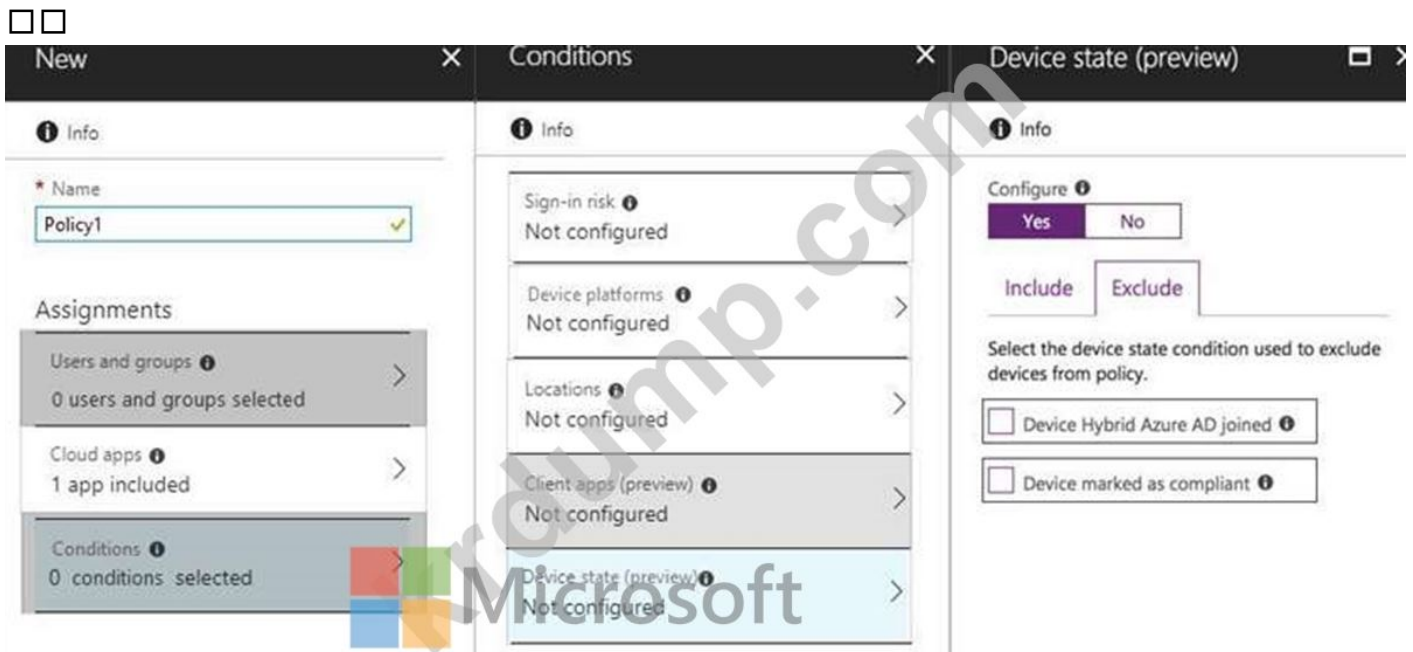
□□

New ×

Info

* Name
Policy1

Assignments

Users and groups
0 users and groups selected

Cloud apps
1 app included

Conditions
0 conditions selected

Conditions ×

Info

Sign-in risk
Not configured

Device platforms
Not configured

Locations
Not configured

Client apps (preview)
Not configured

Device state (preview)
Not configured

Device state (preview)

Info

Configure
Yes No

Include Exclude

Select the device state condition used to exclude devices from policy.

Device Hybrid Azure AD joined

Device marked as compliant

rdump.com

Microsoft